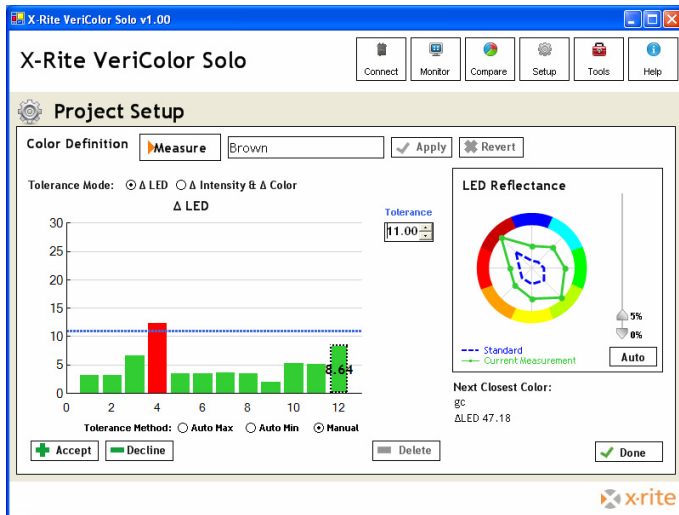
X-Rite VeriColor Solo v1.00

X-Rite VeriColor Solo

Connect Monitor Compare Setup Tools Help

Project Setup

Color Definition Measure Brown Apply Revert

Tolerance Mode: ◉ Δ LED ○ Δ Intensity & Δ Color

Δ LED

Tolerance
11.00

30
25
20
15
10
5
0

0 2 4 6 8 10 12

8.64

Tolerance Method: ○ Auto Max ○ Auto Min ◉ Manual

LED Reflectance

5%
0%

Standard
Current Measurement

Auto

Next Closest Color:
gc
ΔLED 47.18

Accept Decline Delete Done

x-rite